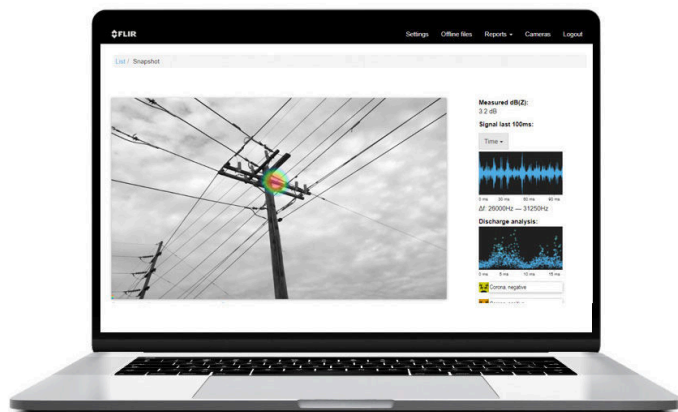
FLIR

Settings Offline files Reports Cameras Logout

List / Snapshot

Measured dB(Z):
3.2 dB

Signal last 100ms:

Time

0 ms 20 ms 40 ms 60 ms

Δf: 26000Hz — 31250Hz

Discharge analysis:

0 ms 5 ms 10 ms 15 ms

Corona negative

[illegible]